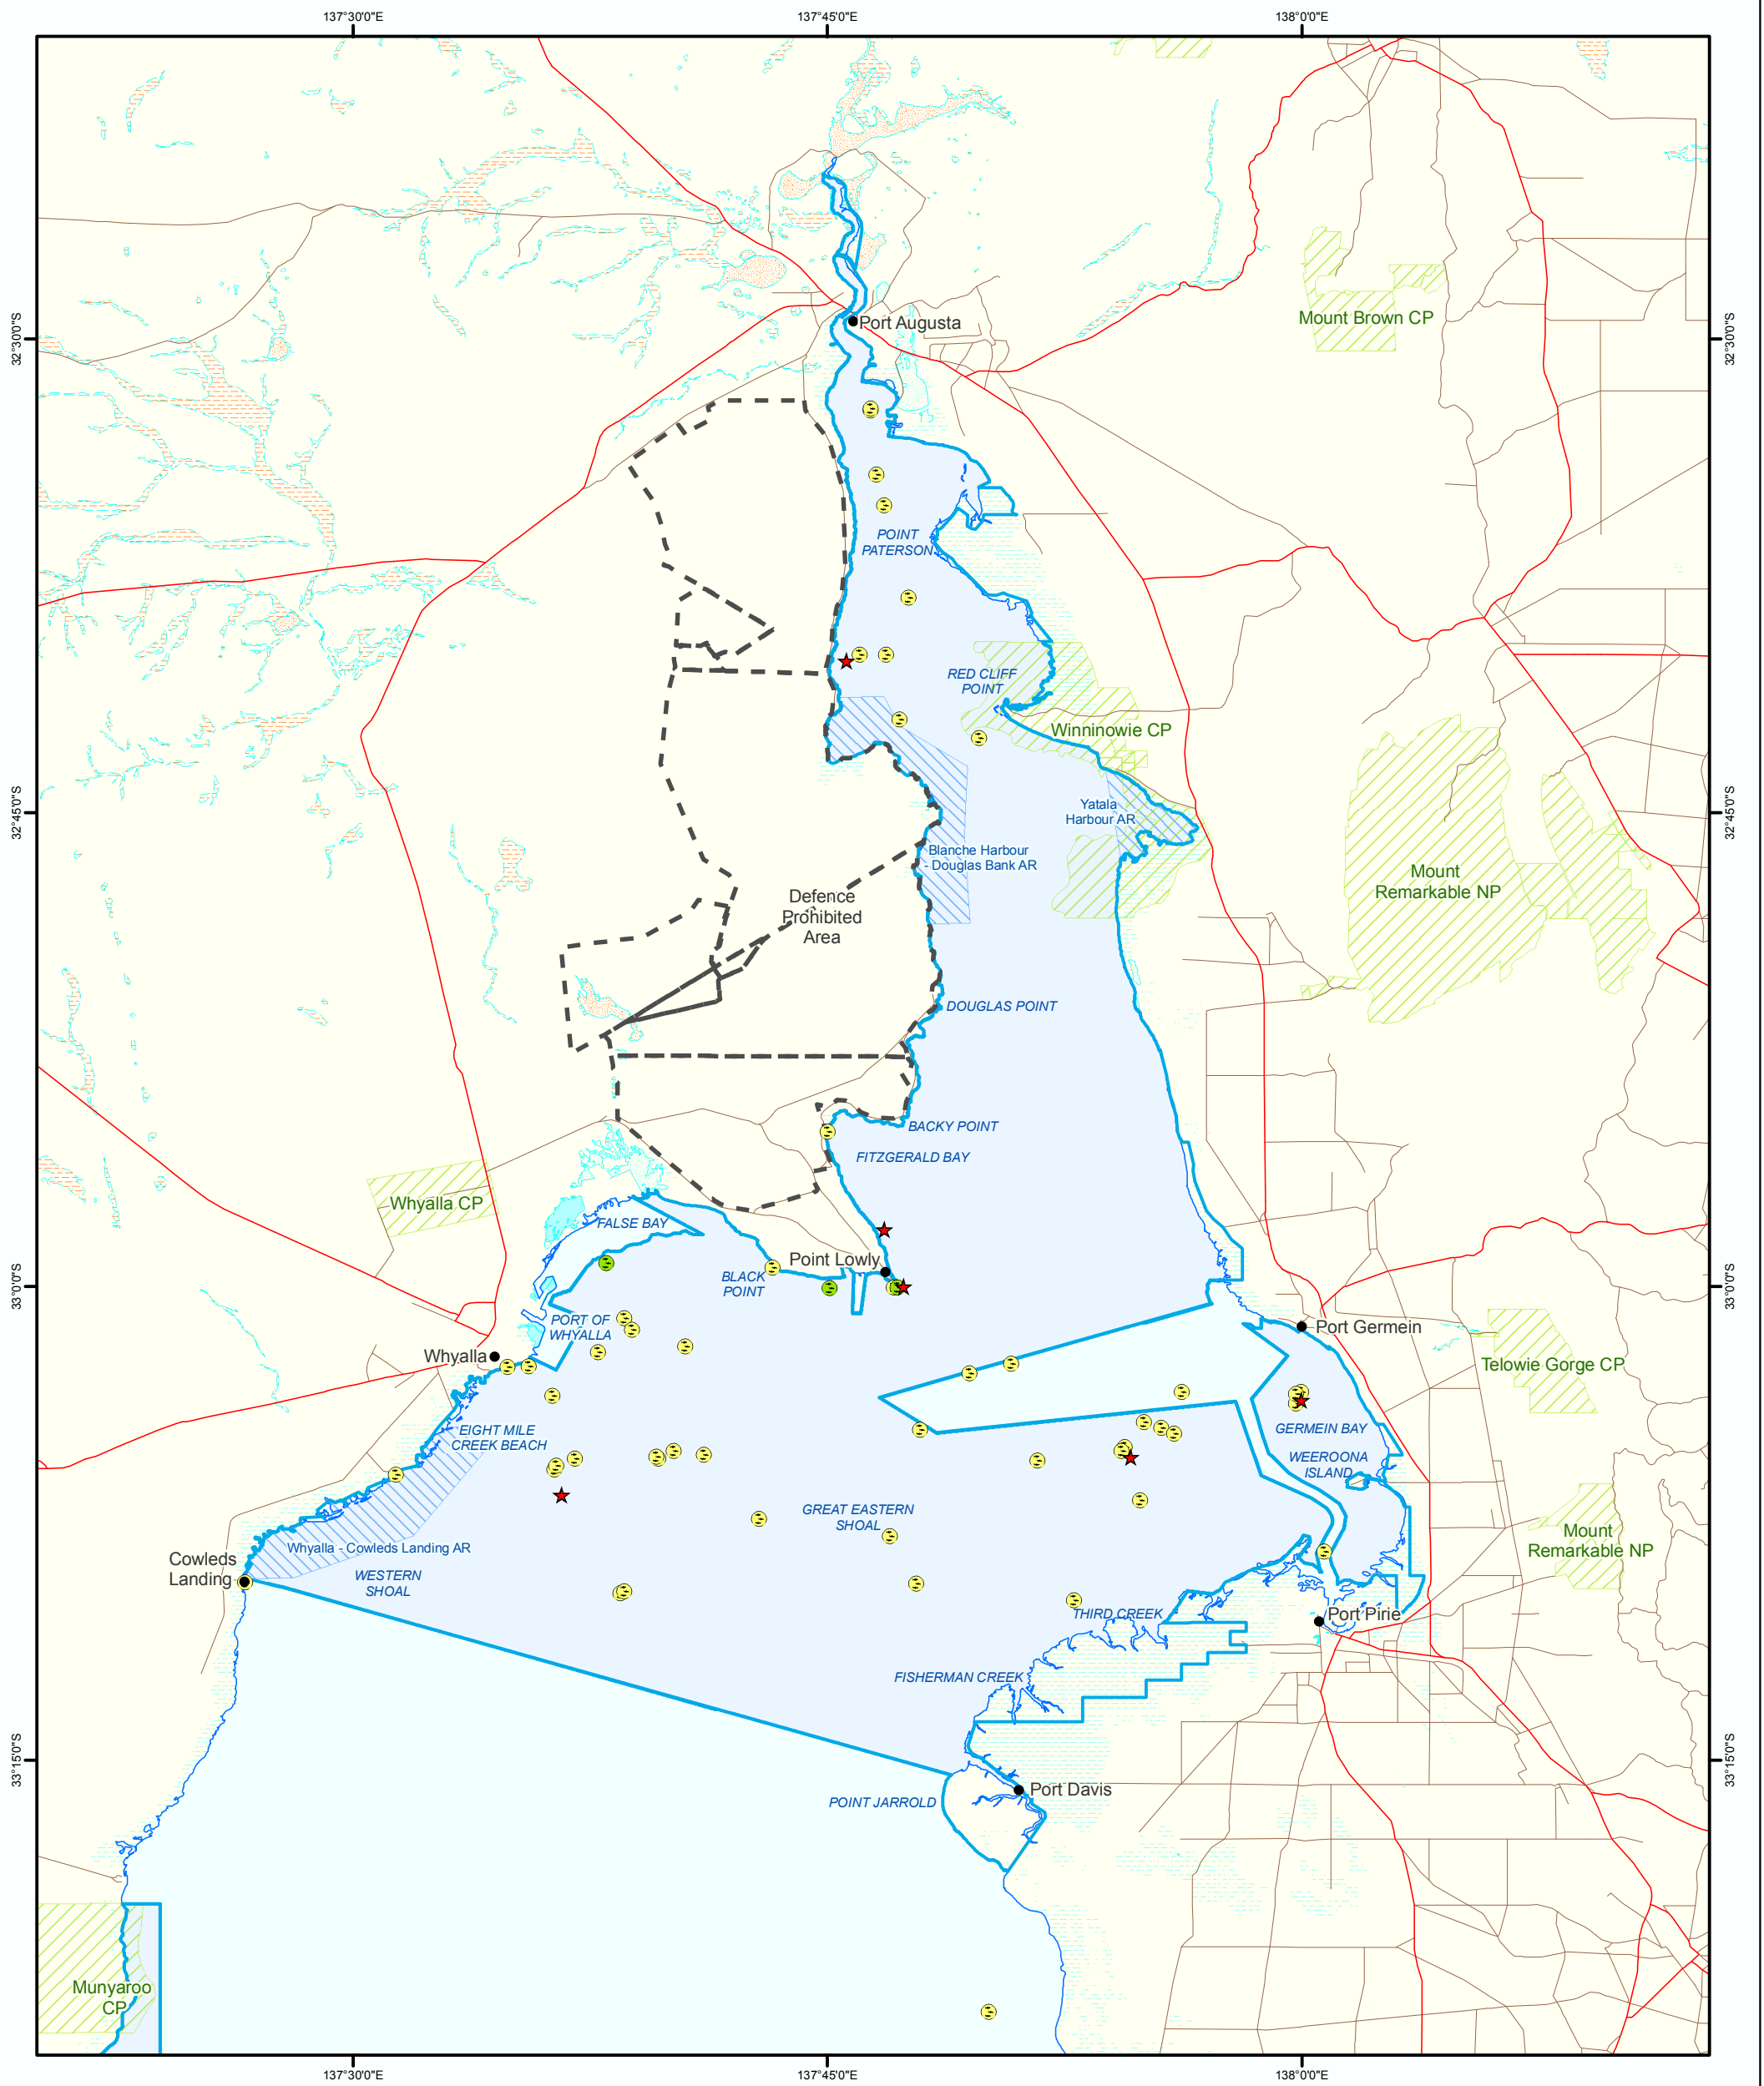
137°30'0"E
137°45'0"E
138°0'0"E

32°30'0"S
32°45'0"S
33°0'0"S
33°15'0"S

Port Augusta
Mount Brown CP
POINT PATERSON
RED CLIFF POINT
Winninowie CP
Yatala Harbour AR
Mount Remarkable NP
Blanche Harbour - Douglas Bank AR
Defence Prohibited Area
DOUGLAS POINT
BACKY POINT
FITZGERALD BAY
Whyalla CP
FALSE BAY
Point Lowly
BLACK POINT
PORT OF WHYALLA
Whyalla
Port Germein
Telowie Gorge CP
GERMEIN BAY
WEEROONA ISLAND
EIGHT MILE CREEK BEACH
GREAT EASTERN SHOAL
Mount Remarkable NP
Cowleds Landing
Whyalla - Cowleds Landing AR
WESTERN SHOAL
THIRD CREEK
Port Pirie
FISHERMAN CREEK
Port Davis
POINT JARROLD
Munyaroo CP

137°30'0"E
137°45'0"E
138°0'0"E

32°30'0"S
32°45'0"S
33°0'0"S
33°15'0"S